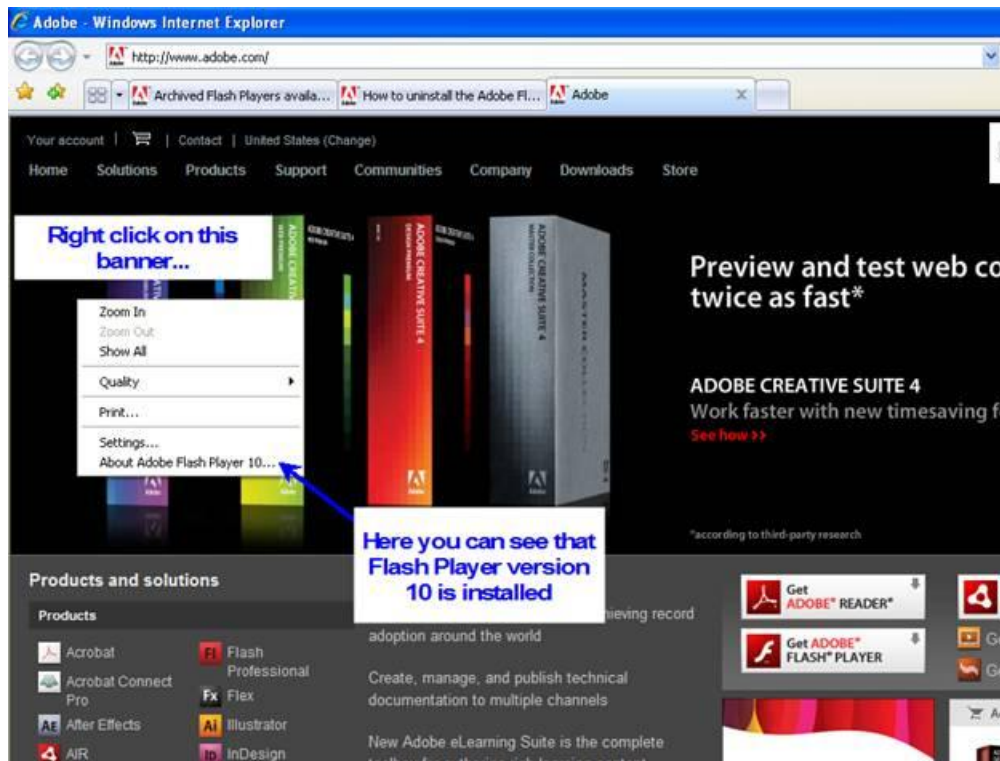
Adobe - Windows Internet Explorer

http://www.adobe.com/

Archived Flash Players availa... | How to uninstall the Adobe Fl... | Adobe

Your account | | Contact | United States (Change)

Home Solutions Products Support Communities Company Downloads Store

Right click on this banner...

Zoom In
Zoom Out
Show All
Quality
Print...
Settings...
About Adobe Flash Player 10...

Here you can see that Flash Player version 10 is installed

ADOBE CREATIVE SUITE 4

Preview and test web co twice as fast*

ADOBE CREATIVE SUITE 4
Work faster with new timesaving f
See how >>

*according to third-party research

Products and solutions

Products

Acrobat
Acrobat Connect Pro
After Effects
AIR
Flash Professional
Flex
Illustrator
InDesign

ieving record adoption around the world

Create, manage, and publish technical documentation to multiple channels

New Adobe eLearning Suite is the complete

Get ADOBE® READER®

Get ADOBE® FLASH® PLAYER